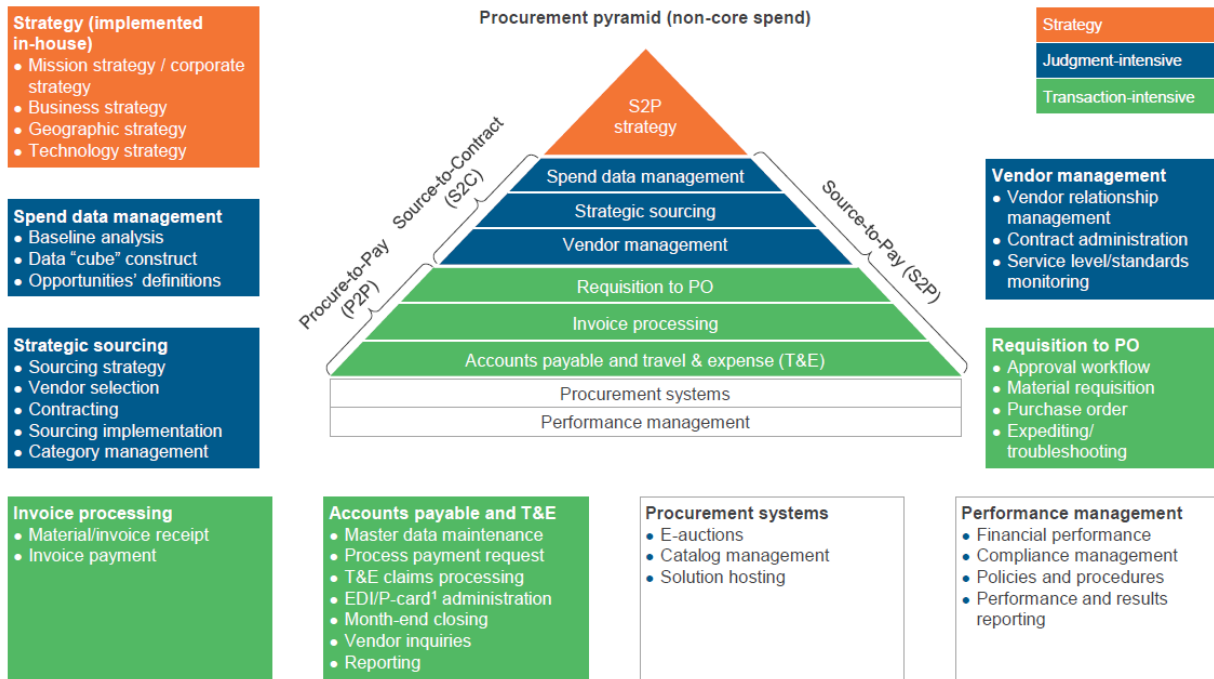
Procurement pyramid (non-core spend)

Strategy
Judgment-intensive
Transaction-intensive

Strategy (implemented in-house)
• Mission strategy / corporate strategy
• Business strategy
• Geographic strategy
• Technology strategy

Spend data management
• Baseline analysis
• Data "cube" construct
• Opportunities' definitions

Strategic sourcing
• Sourcing strategy
• Vendor selection
• Contracting
• Sourcing implementation
• Category management

S2P strategy
Spend data management
Strategic sourcing
Vendor management
Requisition to PO
Invoice processing
Accounts payable and travel & expense (T&E)
Procurement systems
Performance management

Source-to-Contract (S2C)
Procure-to-Pay (P2P)
Source-to-Pay (S2P)

Vendor management
• Vendor relationship management
• Contract administration
• Service level/standards monitoring

Requisition to PO
• Approval workflow
• Material requisition
• Purchase order
• Expediting/ troubleshooting

Invoice processing
• Material/invoice receipt
• Invoice payment

Accounts payable and T&E
• Master data maintenance
• Process payment request
• T&E claims processing
• EDI/P-card$^1$ administration
• Month-end closing
• Vendor inquiries
• Reporting

Procurement systems
• E-auctions
• Catalog management
• Solution hosting

Performance management
• Financial performance
• Compliance management
• Policies and procedures
• Performance and results reporting